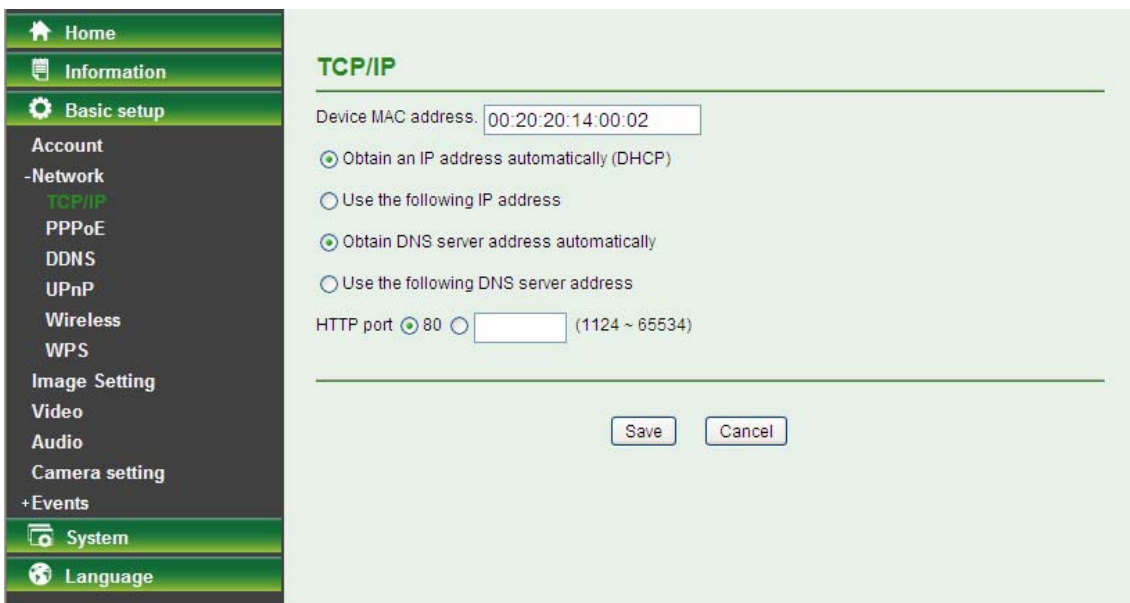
Home
Information
Basic setup
Account
-Network
TCP/IP
PPPoE
DDNS
UPnP
Wireless
WPS
Image Setting
Video
Audio
Camera setting
+Events
System
Language

TCP/IP

Device MAC address. 00:20:20:14:00:02

Obtain an IP address automatically (DHCP)

Use the following IP address

Obtain DNS server address automatically

Use the following DNS server address

HTTP port 80 (1124 ~ 65534)

Save Cancel